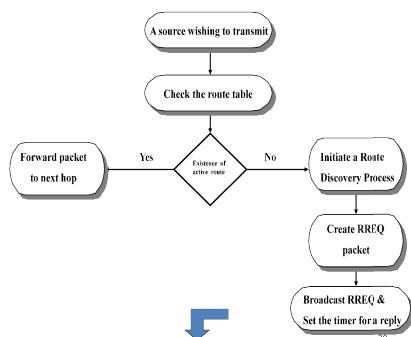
A source wishing to transmit

Check the route table

Forward packet to next hop

Yes

Existence of active route

No

Initiate a Route Discovery Process

Create RREQ packet

Broadcast RREQ & Set the timer for a reply